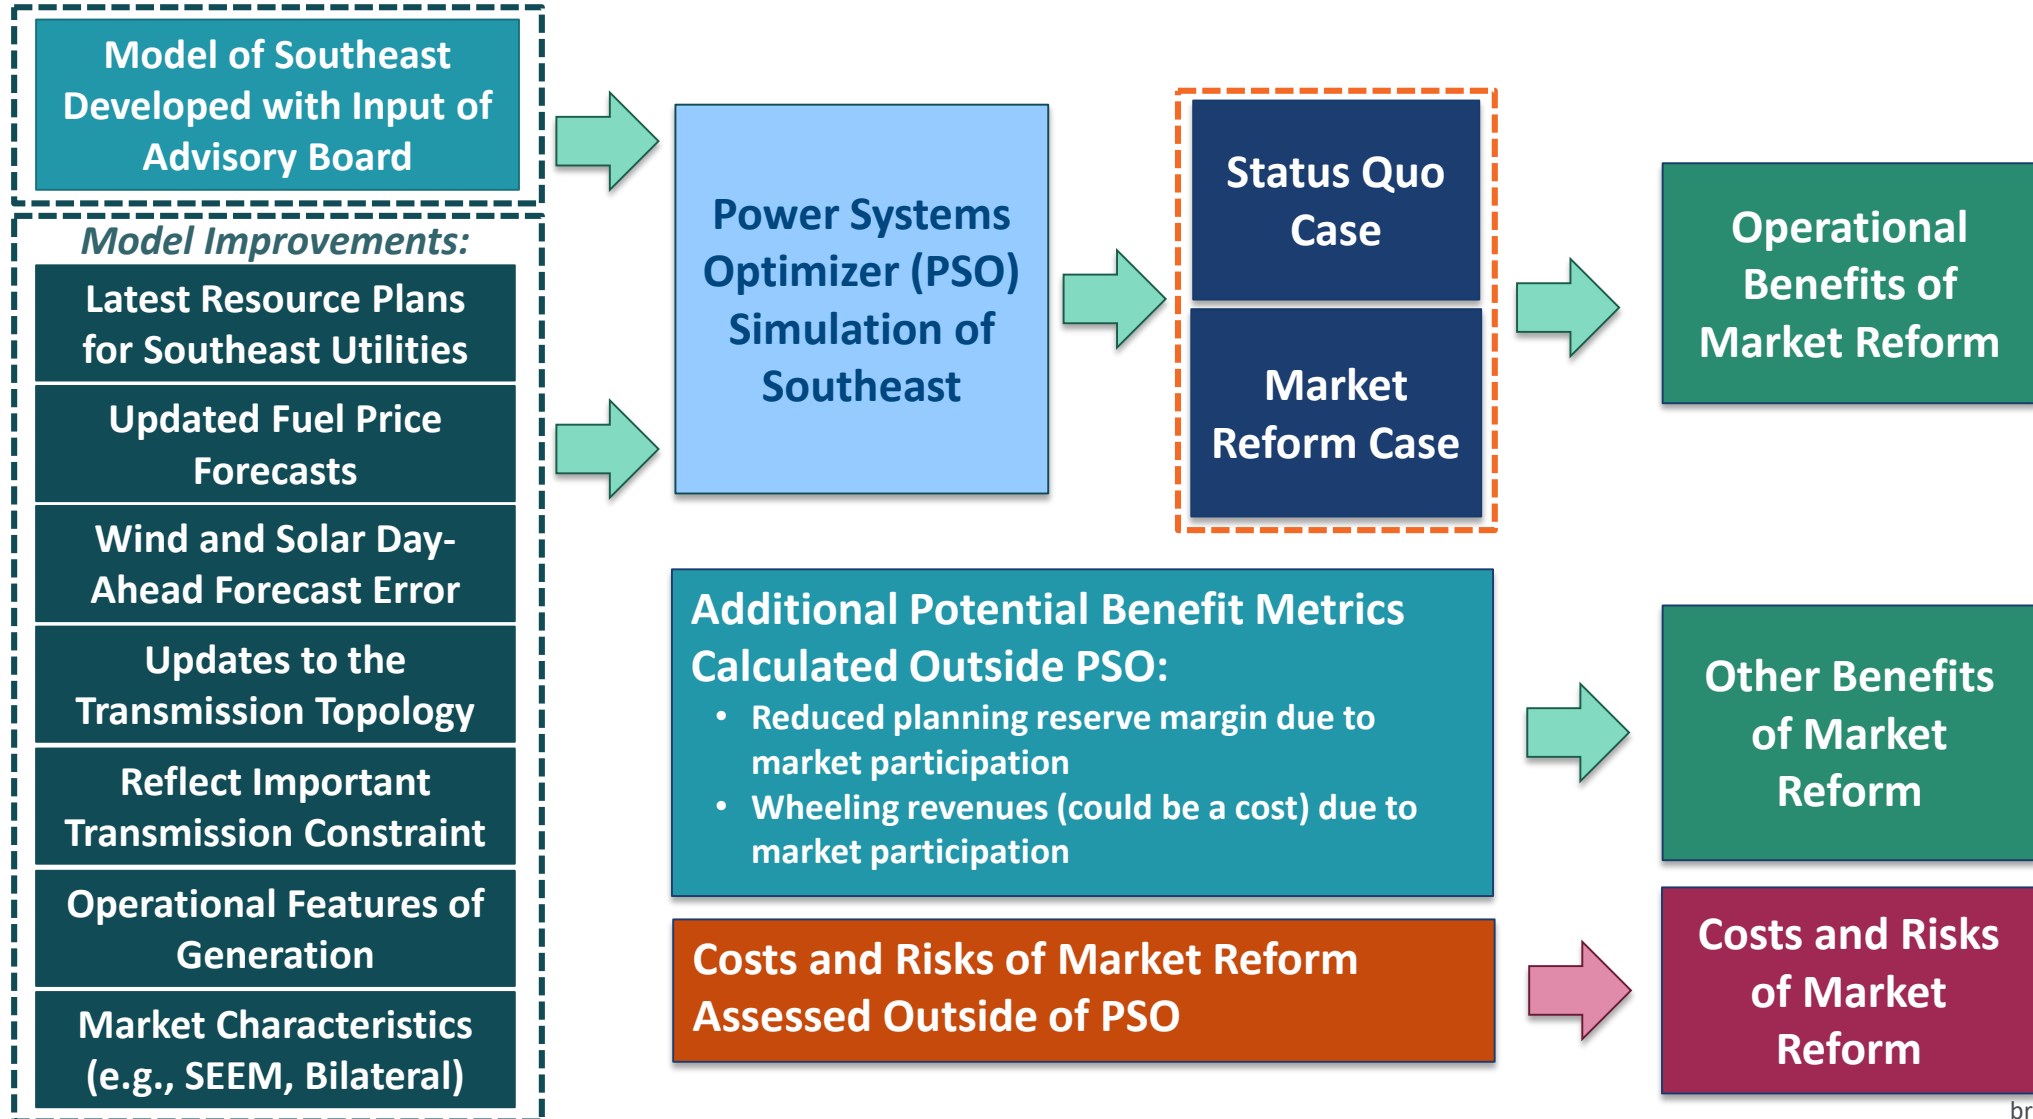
Model of Southeast Developed with Input of Advisory Board

Model Improvements:

Latest Resource Plans for Southeast Utilities

Updated Fuel Price Forecasts

Wind and Solar Day-Ahead Forecast Error

Updates to the Transmission Topology

Reflect Important Transmission Constraint

Operational Features of Generation

Market Characteristics (e.g., SEEM, Bilateral)

Power Systems Optimizer (PSO) Simulation of Southeast

Status Quo Case

Market Reform Case

Operational Benefits of Market Reform

Additional Potential Benefit Metrics Calculated Outside PSO:
• Reduced planning reserve margin due to market participation
• Wheeling revenues (could be a cost) due to market participation

Other Benefits of Market Reform

Costs and Risks of Market Reform Assessed Outside of PSO

Costs and Risks of Market Reform

br